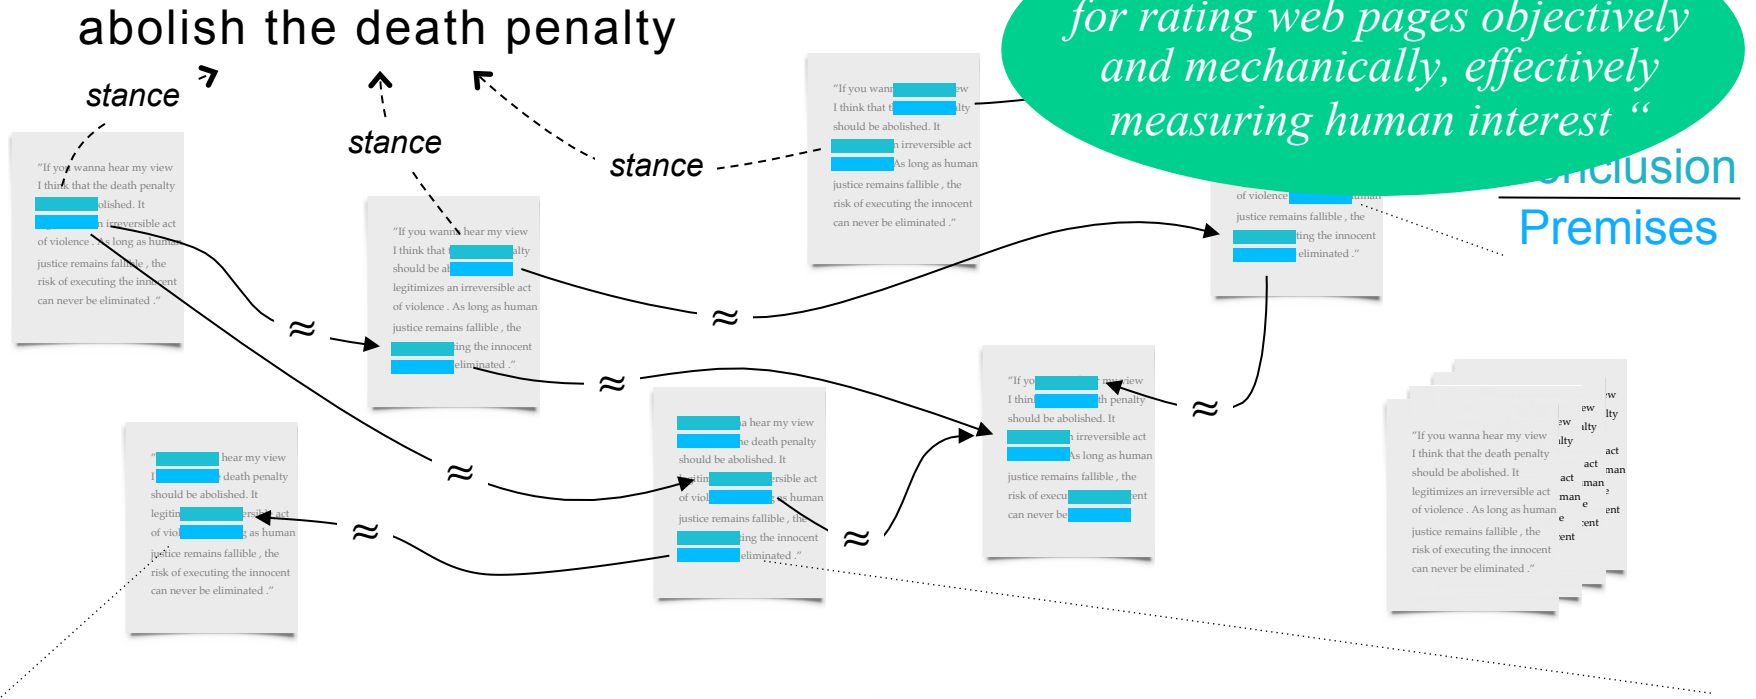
abolish the death penalty

stance

stance

stance

for rating web pages objectively and mechanically, effectively measuring human interest "

nclusion

Premises

"If you wanna hear my view I think that the death penalty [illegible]olished. It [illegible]n irreversible act of violence . As long as human justice remains fallible , the risk of executing the innocent can never be eliminated ."

"If you wanna hear my view I think that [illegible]alty should be a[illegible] legitimizes an irreversible act of violence . As long as human justice remains fallible , the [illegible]ing the innocent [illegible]eliminated ."

"If you wan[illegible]ew I think that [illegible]lty should be abolished. It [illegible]n irreversible act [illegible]As long as human justice remains fallible , the risk of executing the innocent can never be eliminated ."

of violence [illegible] justice remains fallible , the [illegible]ting the innocent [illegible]eliminated ."

"If yo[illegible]y view I thin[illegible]th penalty should be abolished. It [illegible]n irreversible act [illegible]As long as human justice remains fallible , the risk of execu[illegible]ent can never be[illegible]

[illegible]a hear my view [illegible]he death penalty should be abolished. It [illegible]rsible act of viol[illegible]s human justice remains fallible , the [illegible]ing the innocent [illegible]eliminated ."

"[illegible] hear my view I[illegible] death penalty should be abolished. It legiti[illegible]ersible act of vio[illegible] as human justice remains fallible , the risk of executing the innocent can never be eliminated ."

"If you wanna hear my view I think that the death penalty should be abolished. It legitimizes an irreversible act of violence . As long as human justice remains fallible , the risk of executing the innocent can never be eliminated ."

ew ilty act man e ent ew ilty act man ent w lty act man ent

≈ ≈ ≈ ≈ ≈ ≈ ≈ ≈